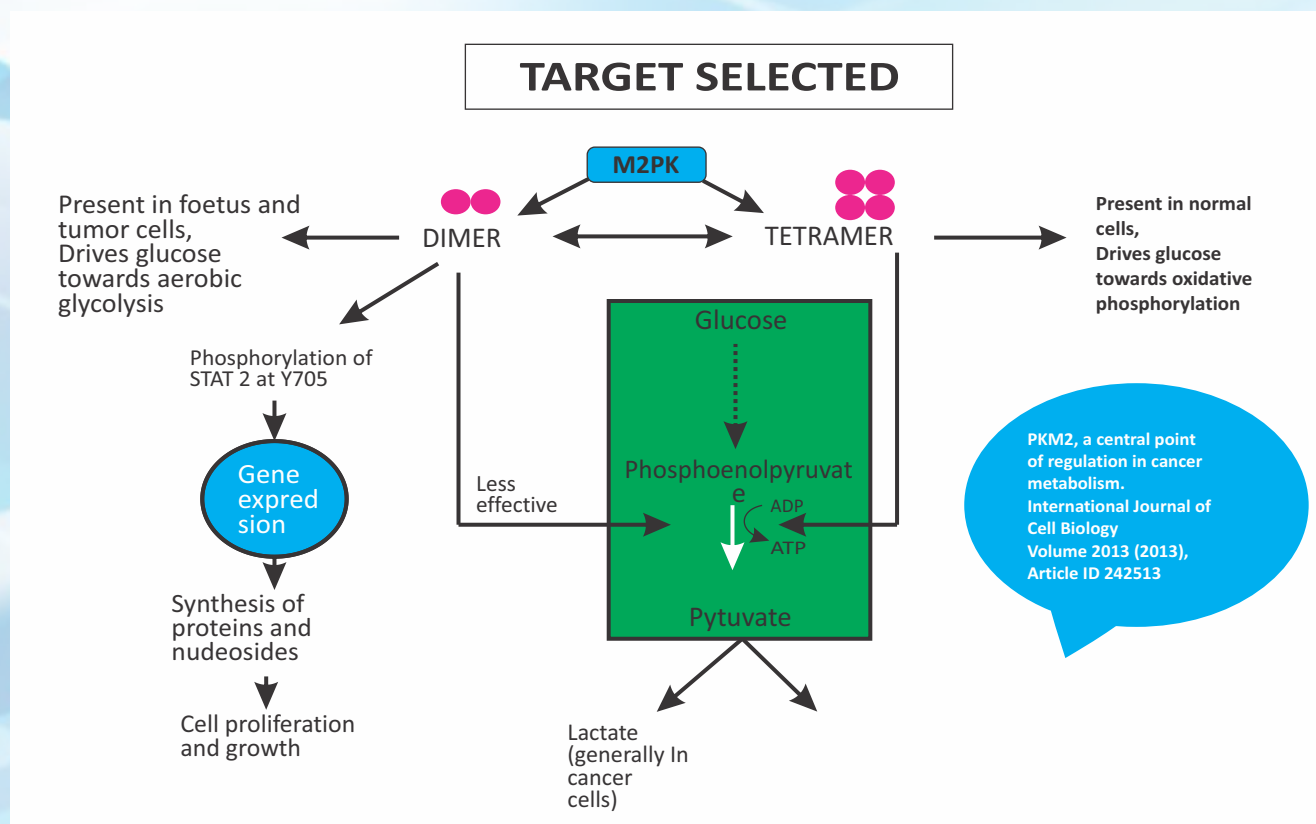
TARGET SELECTED

M2PK

Present in foetus and tumor cells, Drives glucose towards aerobic glycolysis

DIMER

TETRAMER

Present in normal cells, Drives glucose towards oxidative phosphorylation

Phosphorylation of STAT 2 at Y705

Gene expred sion

Synthesis of proteins and nudeosides

Cell proliferation and growth

Less effective

Glucose

Phosphoenolpyruvat e

ADP

ATP

Pytuvate

Lactate (generally In cancer cells)

PKM2, a central point of regulation in cancer metabolism. International Journal of Cell Biology Volume 2013 (2013), Article ID 242513